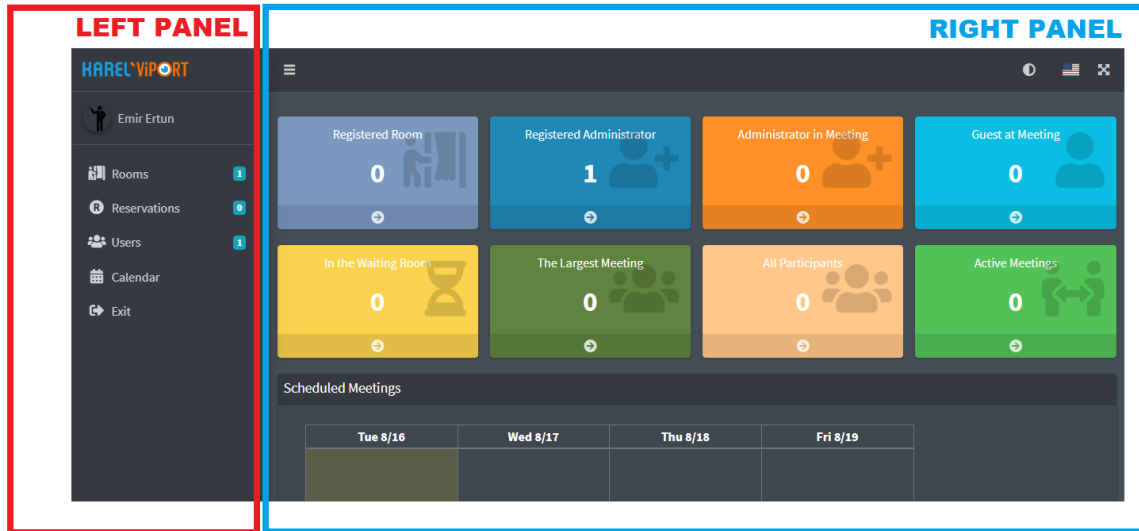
LEFT PANEL

KAREL ViPORT

Emir Ertun

Rooms 1

Reservations 0

Users 1

Calendar

Exit

RIGHT PANEL

Registered Room
0

Registered Administrator
1

Administrator in Meeting
0

Guest at Meeting
0

In the Waiting Room
0

The Largest Meeting
0

All Participants
0

Active Meetings
0

Scheduled Meetings

| Tue 8/16 | Wed 8/17 | Thu 8/18 | Fri 8/19 |
|---|---|---|---|